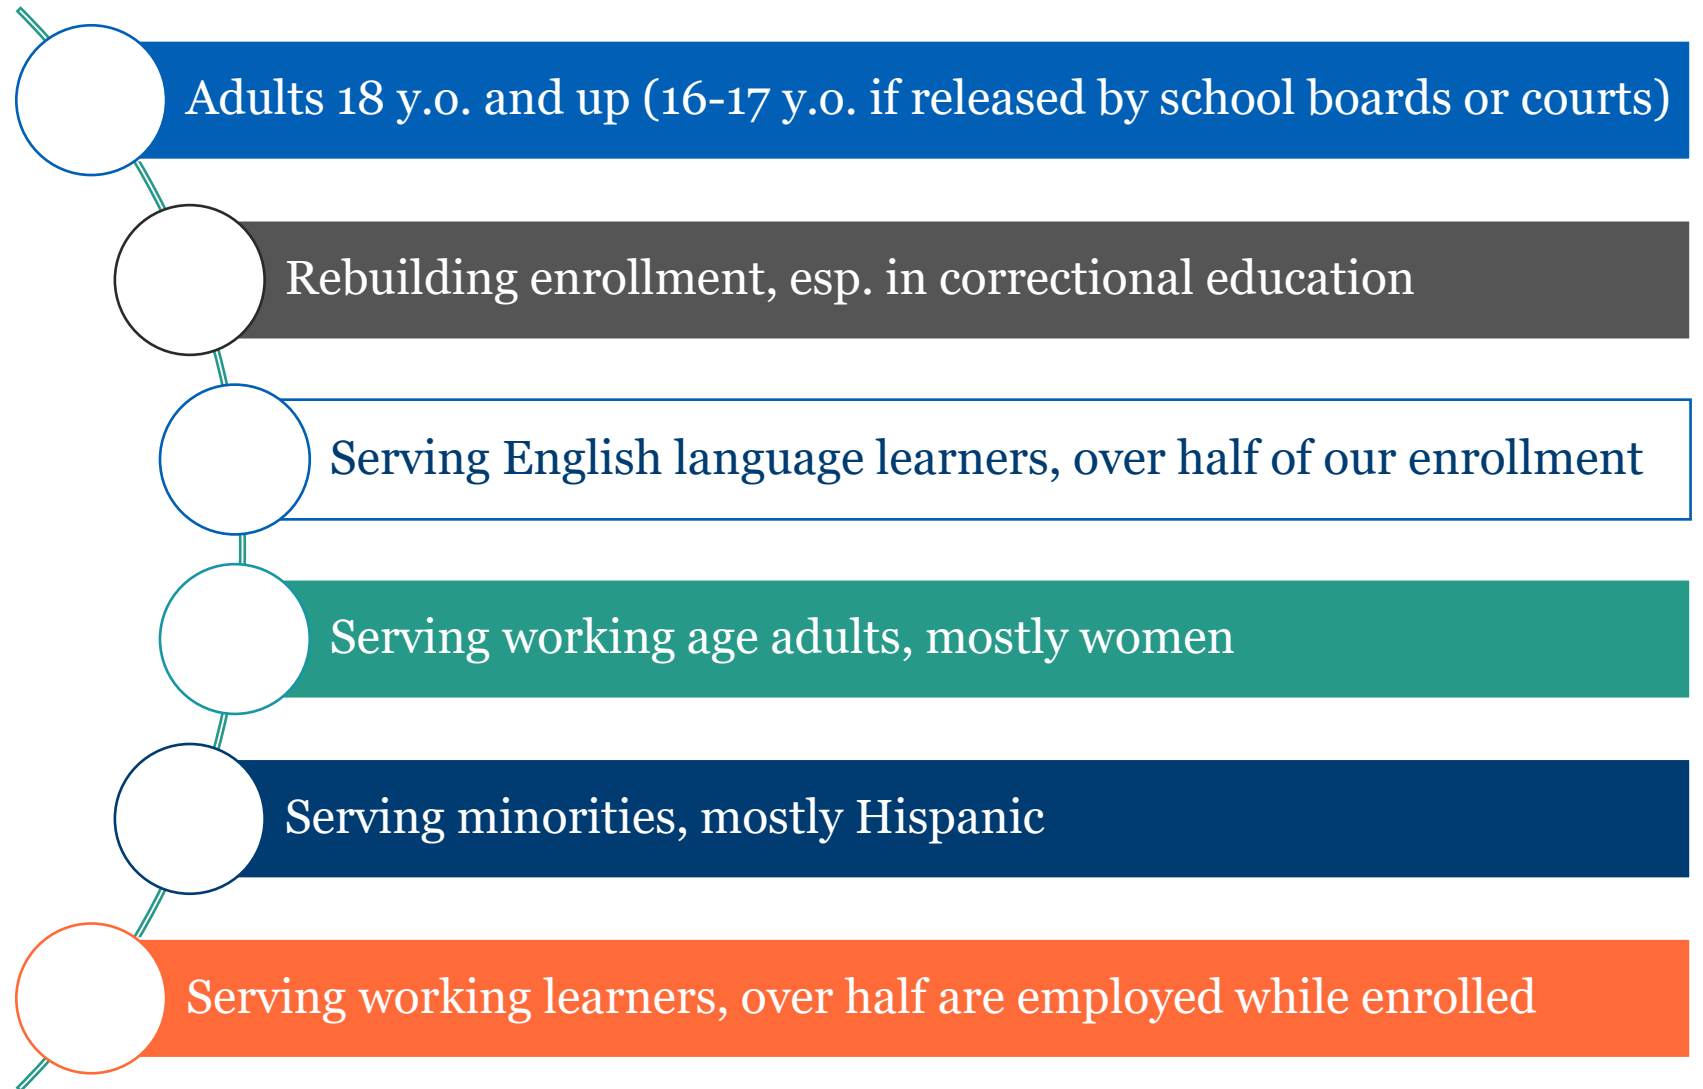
Adults 18 y.o. and up (16-17 y.o. if released by school boards or courts)

Rebuilding enrollment, esp. in correctional education

Serving English language learners, over half of our enrollment

Serving working age adults, mostly women

Serving minorities, mostly Hispanic

Serving working learners, over half are employed while enrolled